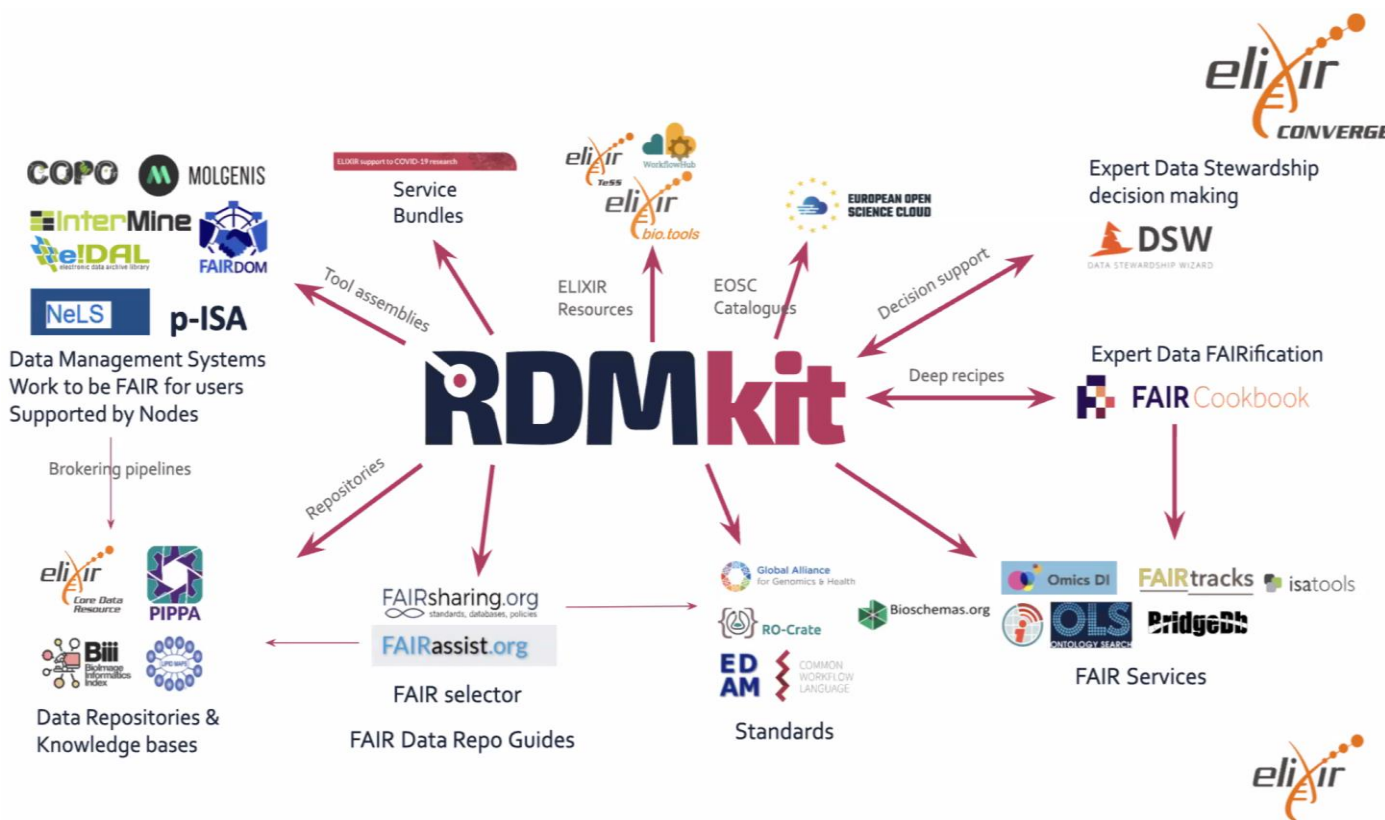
elixir
CONVERGE

COPO
MOLGENIS
InterMine
e!DAL
electronic data archive library
FAIRDOM
NeLS
p-ISA
Data Management Systems
Work to be FAIR for users
Supported by Nodes

Tool assemblies

ELIXIR support to COVID-19 research
Service Bundles

elixir TeSS
WorkflowHub
elixir bio.tools
ELIXIR Resources

EUROPEAN OPEN SCIENCE CLOUD
EOSC Catalogues

Expert Data Stewardship decision making
DSW
DATA STEWARDSHIP WIZARD
Decision support

RDMkit

Deep recipes
Expert Data FAIRification
FAIR Cookbook

Brokering pipelines
Repositories

elixir Core Data Resource
PIPPA
Biii Bioimage Informatics Index
Data Repositories & Knowledge bases

FAIRsharing.org
standards, databases, policies
FAIRassist.org
FAIR selector
FAIR Data Repo Guides

Global Alliance for Genomics & Health
RO-Crate
Bioschemas.org
EDAM
COMMON WORKFLOW LANGUAGE
Standards

Omics DI
FAIRtracks
isatools
OLS ONTOLOGY SEARCH
BridgeDb
FAIR Services

elixir